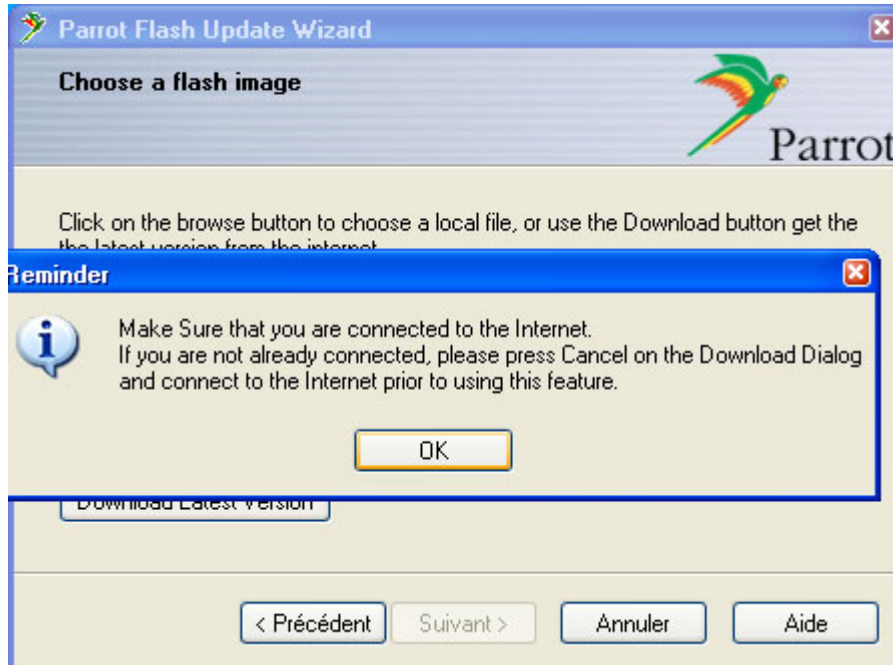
Parrot Flash Update Wizard

Choose a flash image

Parrot

Click on the browse button to choose a local file, or use the Download button get the the latest version from the internet

Reminder

Make Sure that you are connected to the Internet.
If you are not already connected, please press Cancel on the Download Dialog and connect to the Internet prior to using this feature.

OK

Download Latest Version

< Précédent Suivant > Annuler Aide